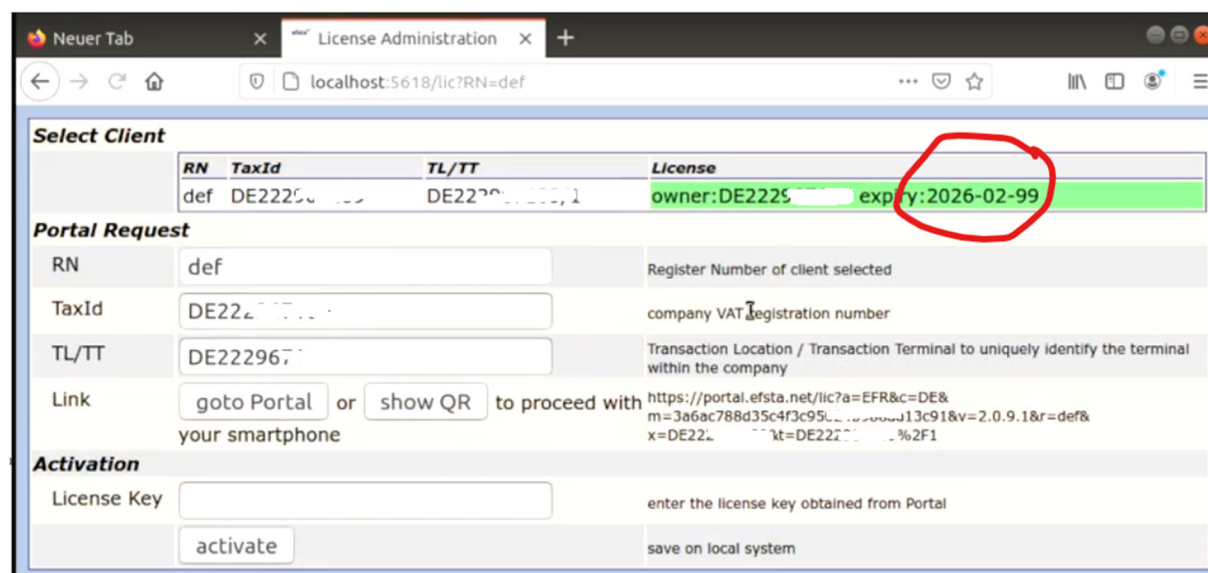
Neuer Tab
License Administration
localhost:5618/lic?RN=def

Select Client

| RN | TaxId | TL/TT | License |
|---|---|---|---|
| def | DE222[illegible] | DE222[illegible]/1 | owner:DE2229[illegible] expiry:2026-02-99 |

Portal Request

| | | |
|---|---|---|
| RN | def | Register Number of client selected |
| TaxId | DE222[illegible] | company VAT registration number |
| TL/TT | DE22296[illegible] | Transaction Location / Transaction Terminal to uniquely identify the terminal within the company |
| Link | goto Portal or show QR to proceed with your smartphone | https://portal.efsta.net/lic?a=EFR&c=DE&m=3a6ac788d35c4f3c95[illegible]13c91&v=2.0.9.1&r=def&x=DE222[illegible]t=DE222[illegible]%2F1 |

Activation

| | | |
|---|---|---|
| License Key | | enter the license key obtained from Portal |
| | activate | save on local system |